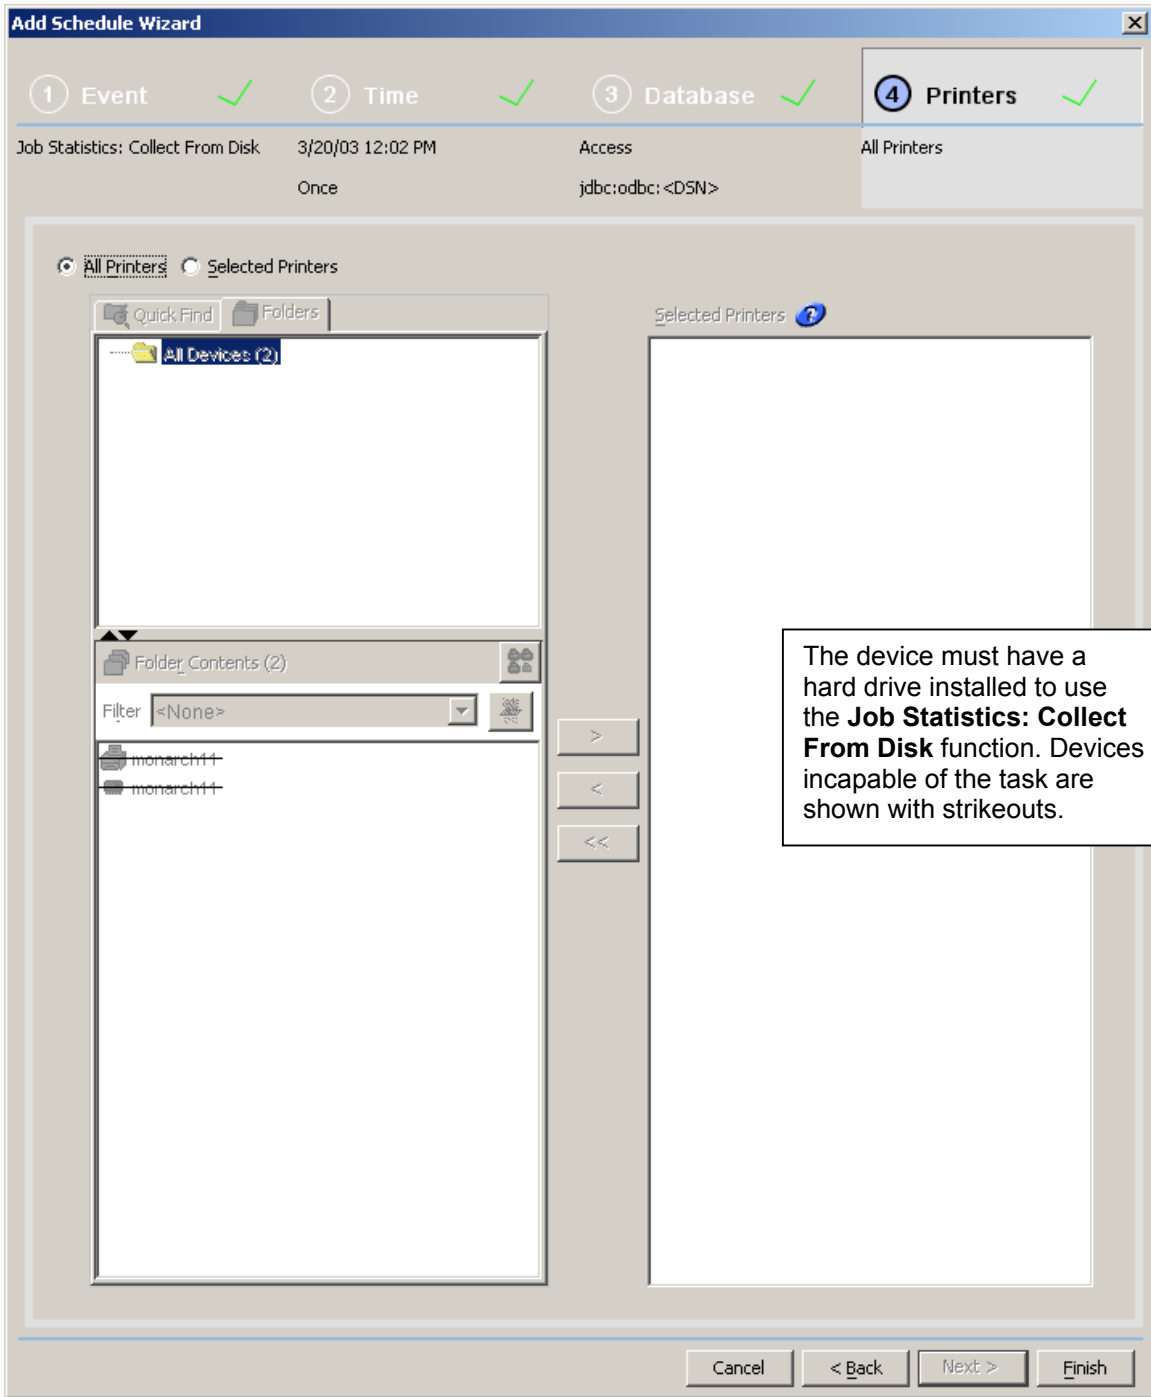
Add Schedule Wizard

1 Event
2 Time
3 Database
4 Printers

Job Statistics: Collect From Disk
3/20/03 12:02 PM
Once
Access
jdbc:odbc:<DSN>
All Printers

All Printers
Selected Printers

Quick Find
Folders
All Devices (2)

Folder Contents (2)
Filter <None>
~~monarch11~~
~~monarch11~~

>
<
<<

Selected Printers

The device must have a hard drive installed to use the **Job Statistics: Collect From Disk** function. Devices incapable of the task are shown with strikeouts.

Cancel
< Back
Next >
Finish